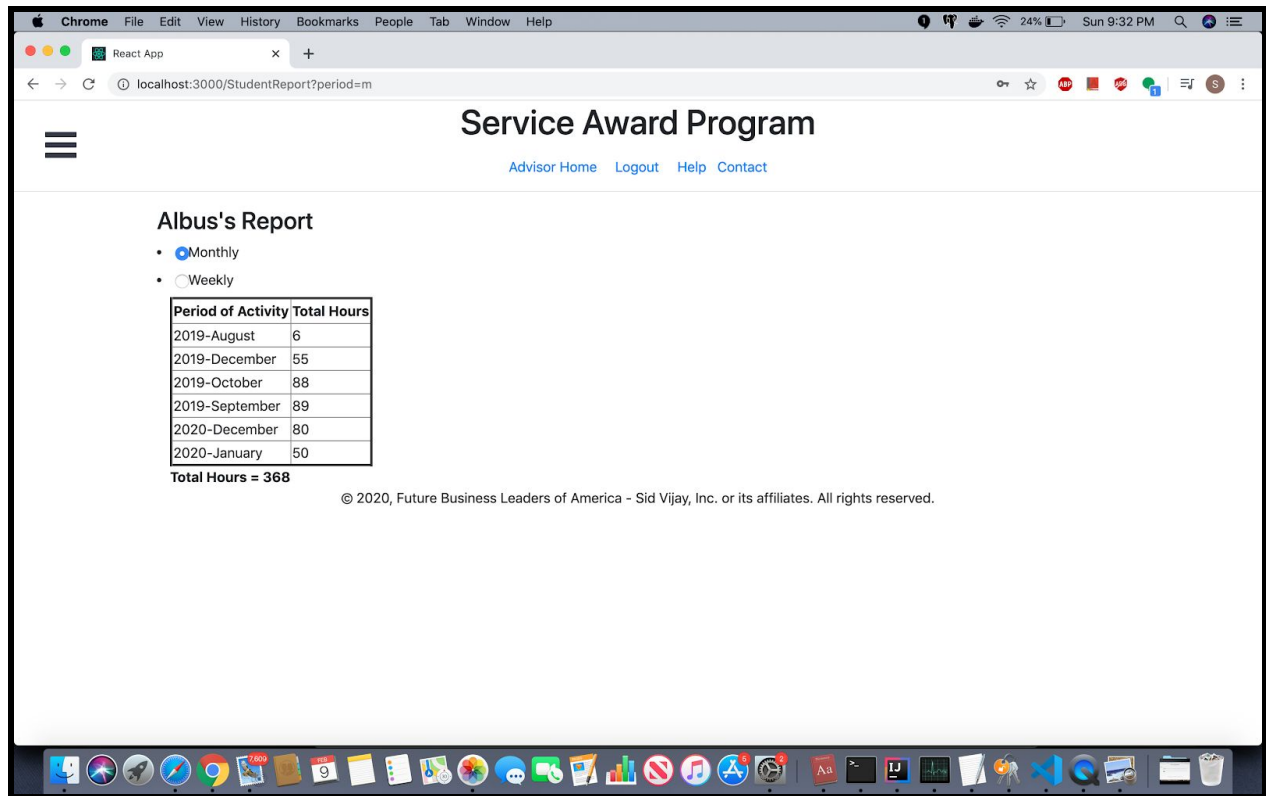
Chrome File Edit View History Bookmarks People Tab Window Help

24% Sun 9:32 PM

React App

localhost:3000/StudentReport?period=m

Service Award Program

Advisor Home Logout Help Contact

Albus's Report

- Monthly
- Weekly

| Period of Activity | Total Hours |
|---|---|
| 2019-August | 6 |
| 2019-December | 55 |
| 2019-October | 88 |
| 2019-September | 89 |
| 2020-December | 80 |
| 2020-January | 50 |

Total Hours = 368

© 2020, Future Business Leaders of America - Sid Vijay, Inc. or its affiliates. All rights reserved.